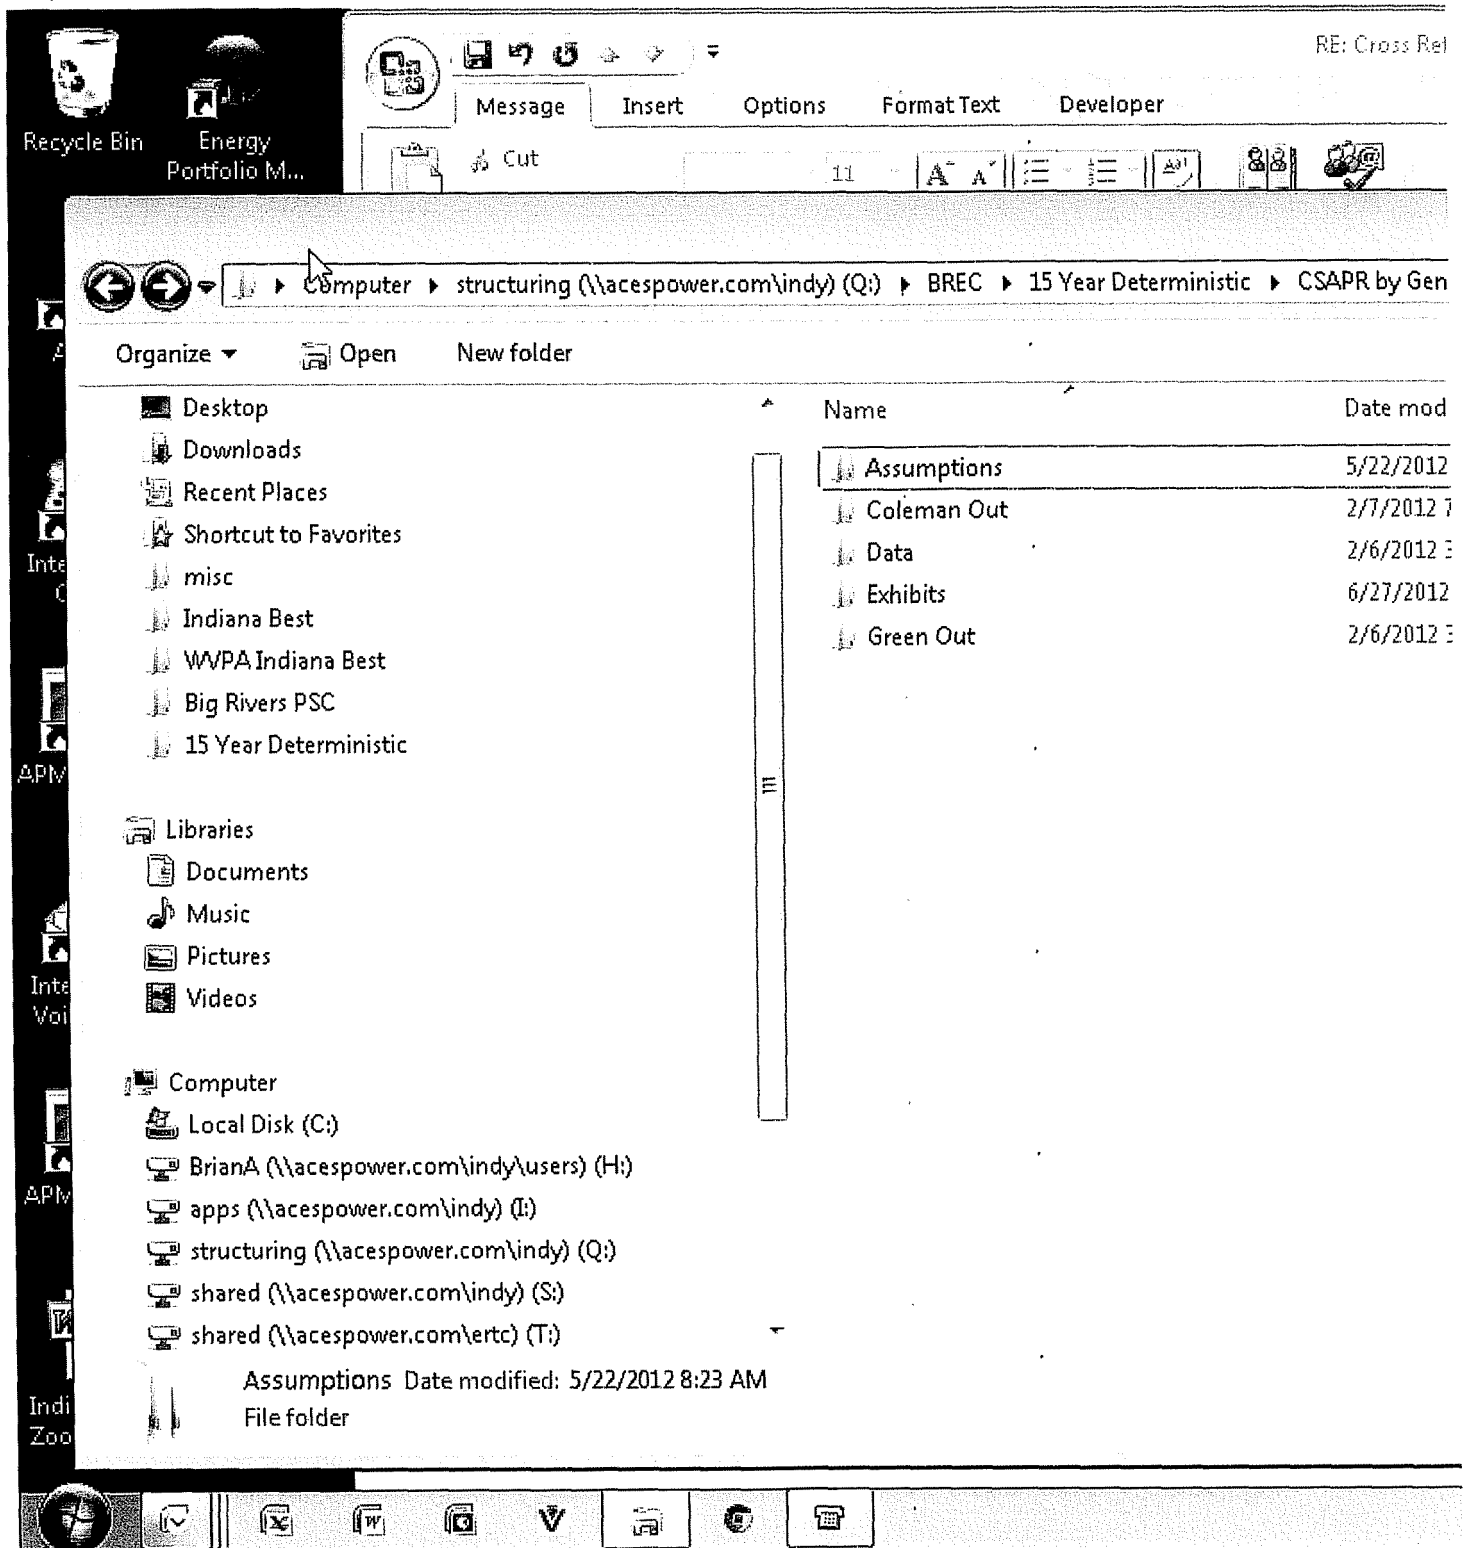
Recycle Bin

Energy Portfolio M...

RE: Cross Ref

Message Insert Options Format Text Developer

Cut

11

Computer ▸ structuring (\\acespower.com\indy) (Q:) ▸ BREC ▸ 15 Year Deterministic ▸ CSAPR by Gen

Organize ▾ Open New folder

Desktop
Downloads
Recent Places
Shortcut to Favorites
misc
Indiana Best
WVPA Indiana Best
Big Rivers PSC
15 Year Deterministic

Libraries
Documents
Music
Pictures
Videos

Computer
Local Disk (C:)
BrianA (\\acespower.com\indy\users) (H:)
apps (\\acespower.com\indy) (I:)
structuring (\\acespower.com\indy) (Q:)
shared (\\acespower.com\indy) (S:)
shared (\\acespower.com\ertc) (T:)

| Name | Date mod |
|---|---|
| Assumptions | 5/22/2012 |
| Coleman Out | 2/7/2012 7 |
| Data | 2/6/2012 3 |
| Exhibits | 6/27/2012 |
| Green Out | 2/6/2012 3 |

Assumptions Date modified: 5/22/2012 8:23 AM
File folder

Inte
APM
Inte Voi
APM
Indi Zoo